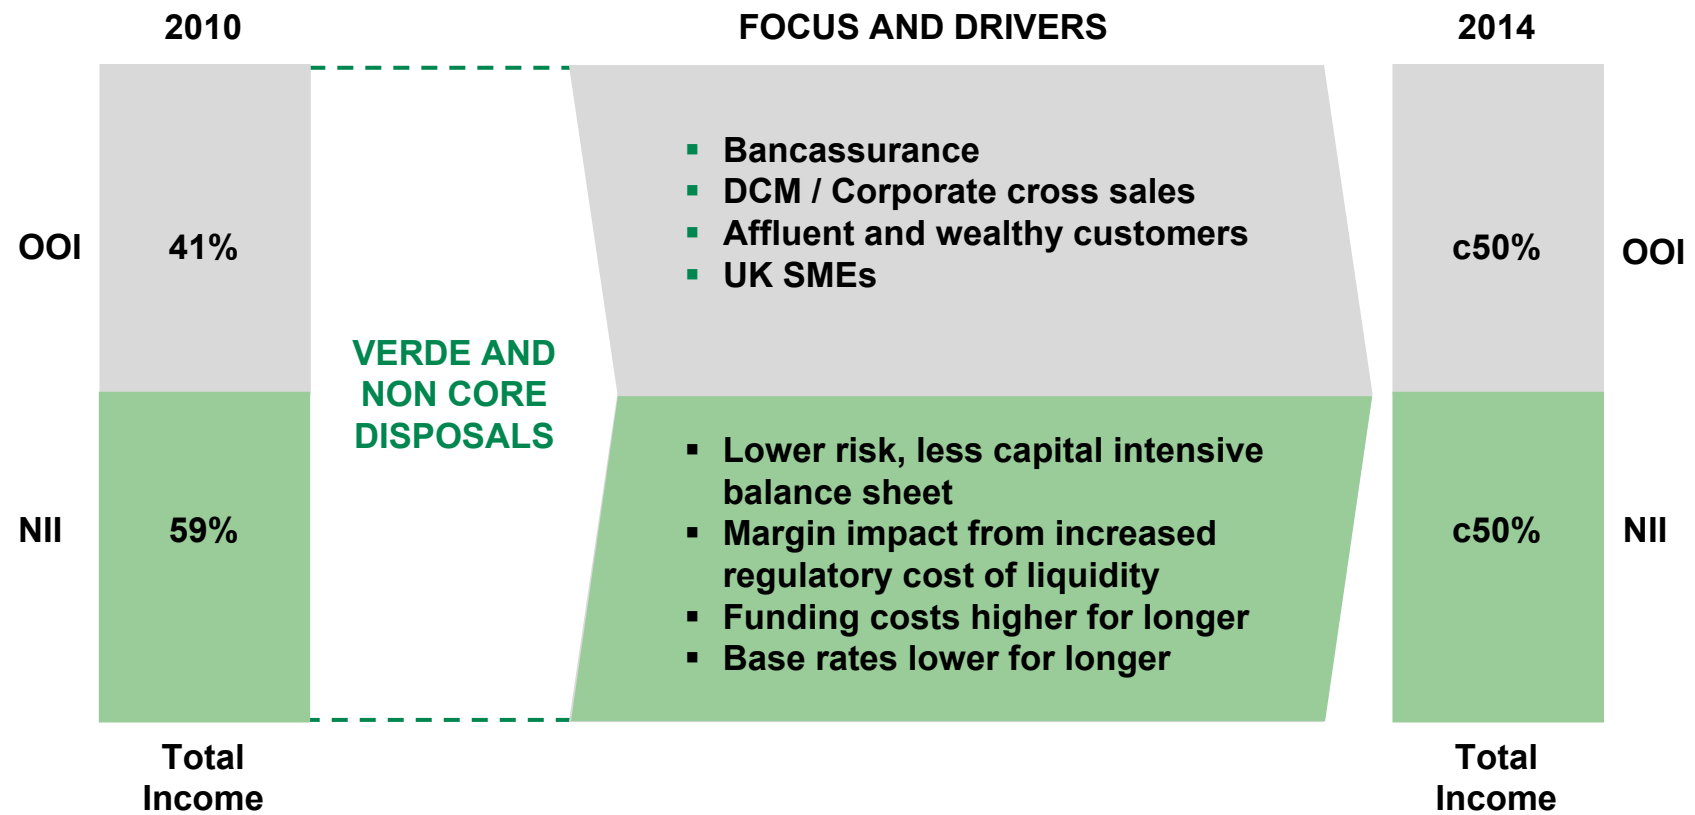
2010

FOCUS AND DRIVERS

2014

OOI

41%

- Bancassurance
- DCM / Corporate cross sales
- Affluent and wealthy customers
- UK SMEs

c50%

OOI

VERDE AND NON CORE DISPOSALS

NII

59%

- Lower risk, less capital intensive balance sheet
- Margin impact from increased regulatory cost of liquidity
- Funding costs higher for longer
- Base rates lower for longer

c50%

NII

Total Income

Total Income